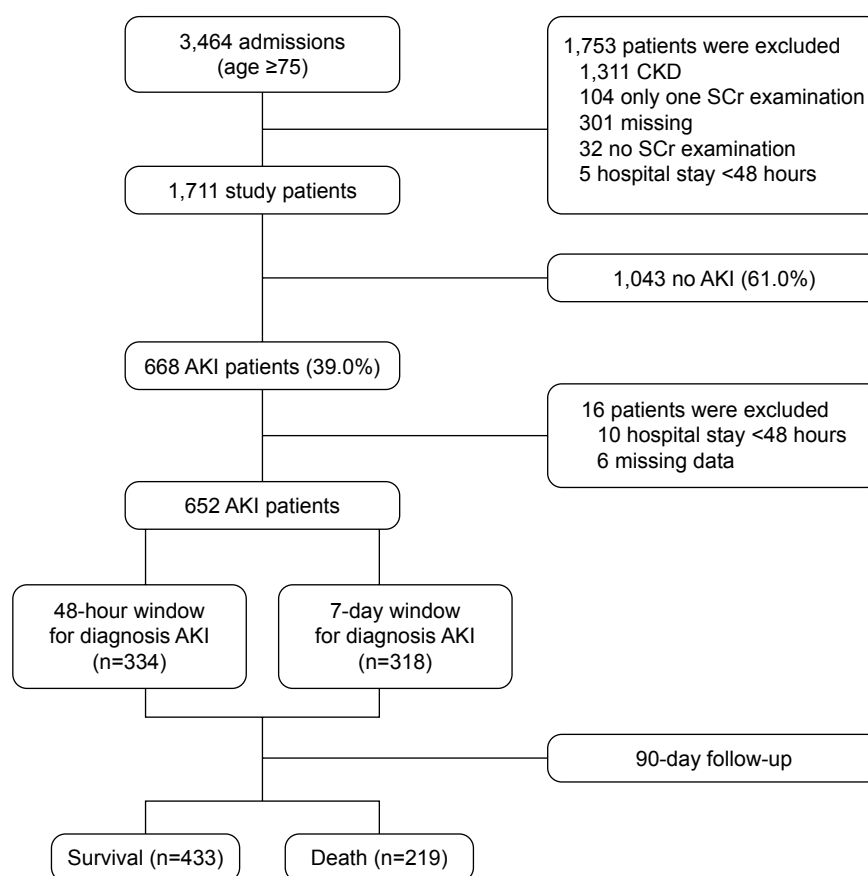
3,464 admissions
(age ≥75)

1,753 patients were excluded
1,311 CKD
104 only one SCr examination
301 missing
32 no SCr examination
5 hospital stay <48 hours

1,711 study patients

1,043 no AKI (61.0%)

668 AKI patients (39.0%)

16 patients were excluded
10 hospital stay <48 hours
6 missing data

652 AKI patients

48-hour window
for diagnosis AKI
(n=334)

7-day window
for diagnosis AKI
(n=318)

90-day follow-up

Survival (n=433)

Death (n=219)